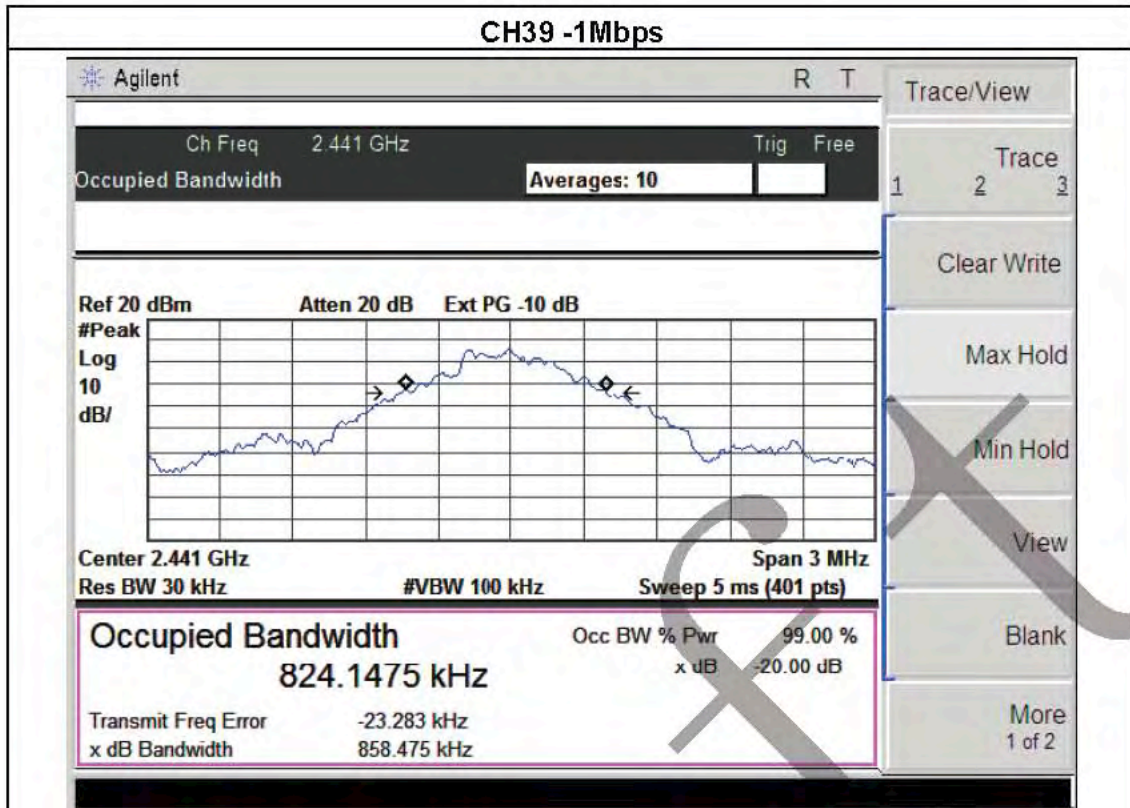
CH39 -1Mbps

Agilent R T

Ch Freq 2.441 GHz Trig Free
Occupied Bandwidth Averages: 10

Ref 20 dBm Atten 20 dB Ext PG -10 dB
#Peak
Log
10
dB/

Center 2.441 GHz Span 3 MHz
Res BW 30 kHz #VBW 100 kHz Sweep 5 ms (401 pts)

Occupied Bandwidth
824.1475 kHz

Occ BW % Pwr 99.00 %
x dB -20.00 dB

Transmit Freq Error -23.283 kHz
x dB Bandwidth 858.475 kHz

Trace/View

Trace
1 2 3

Clear Write

Max Hold

Min Hold

View

Blank

More
1 of 2